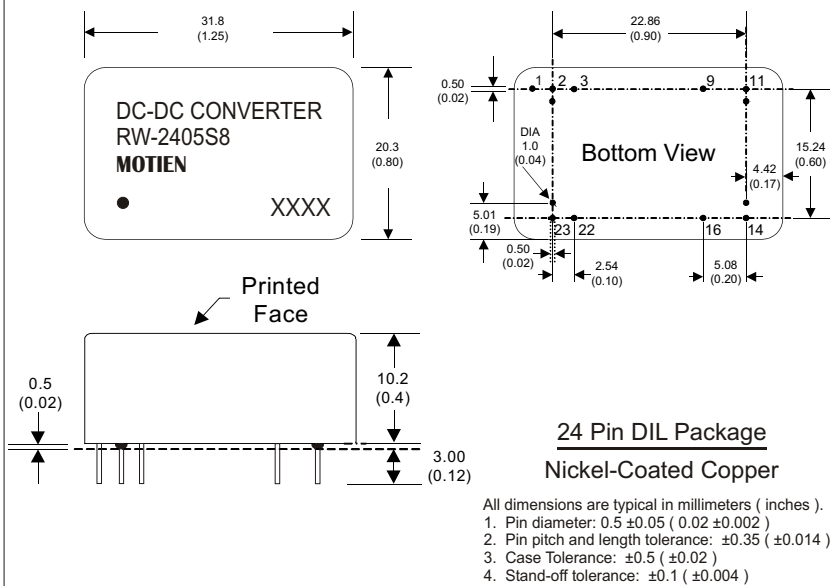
31.8
(1.25)

DC-DC CONVERTER
RW-2405S8
MOTIEN

XXXX

20.3
(0.80)

22.86
(0.90)

0.50
(0.02)

1 2 3 9 11

DIA
1.0
(0.04)

Bottom View

15.24
(0.60)

4.42
(0.17)

5.01
(0.19)

23 22 16 14

0.50
(0.02)

2.54
(0.10)

5.08
(0.20)

Printed
Face

0.5
(0.02)

10.2
(0.4)

3.00
(0.12)

24 Pin DIL Package

Nickel-Coated Copper

All dimensions are typical in millimeters ( inches ).
1. Pin diameter: 0.5 ±0.05 ( 0.02 ±0.002 )
2. Pin pitch and length tolerance: ±0.35 ( ±0.014 )
3. Case Tolerance: ±0.5 ( ±0.02 )
4. Stand-off tolerance: ±0.1 ( ±0.004 )